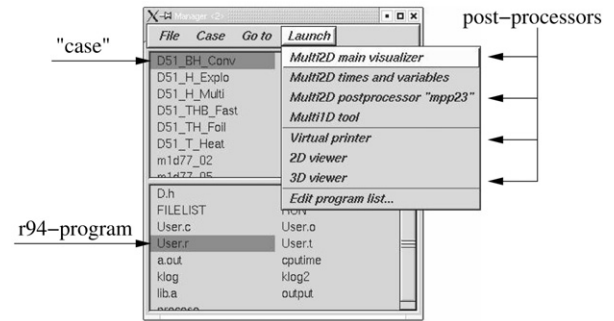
"case"

post−processors

r94−program

Manager <2>

File Case Go to Launch

D51_BH_Conv
D51_H_Explo
D51_H_Multi
D51_THB_Fast
D51_TH_Foil
D51_T_Heat
m1d77_02
m1d77_05

Multi2D main visualizer
Multi2D times and variables
Multi2D postprocessor "mpp23"
Multi1D tool
Virtual printer
2D viewer
3D viewer
Edit program list...

D.h
FILELIST
User.c
User.r
a.out
klog
lib.a
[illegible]

HON
User.o
User.t
cputime
klog2
output